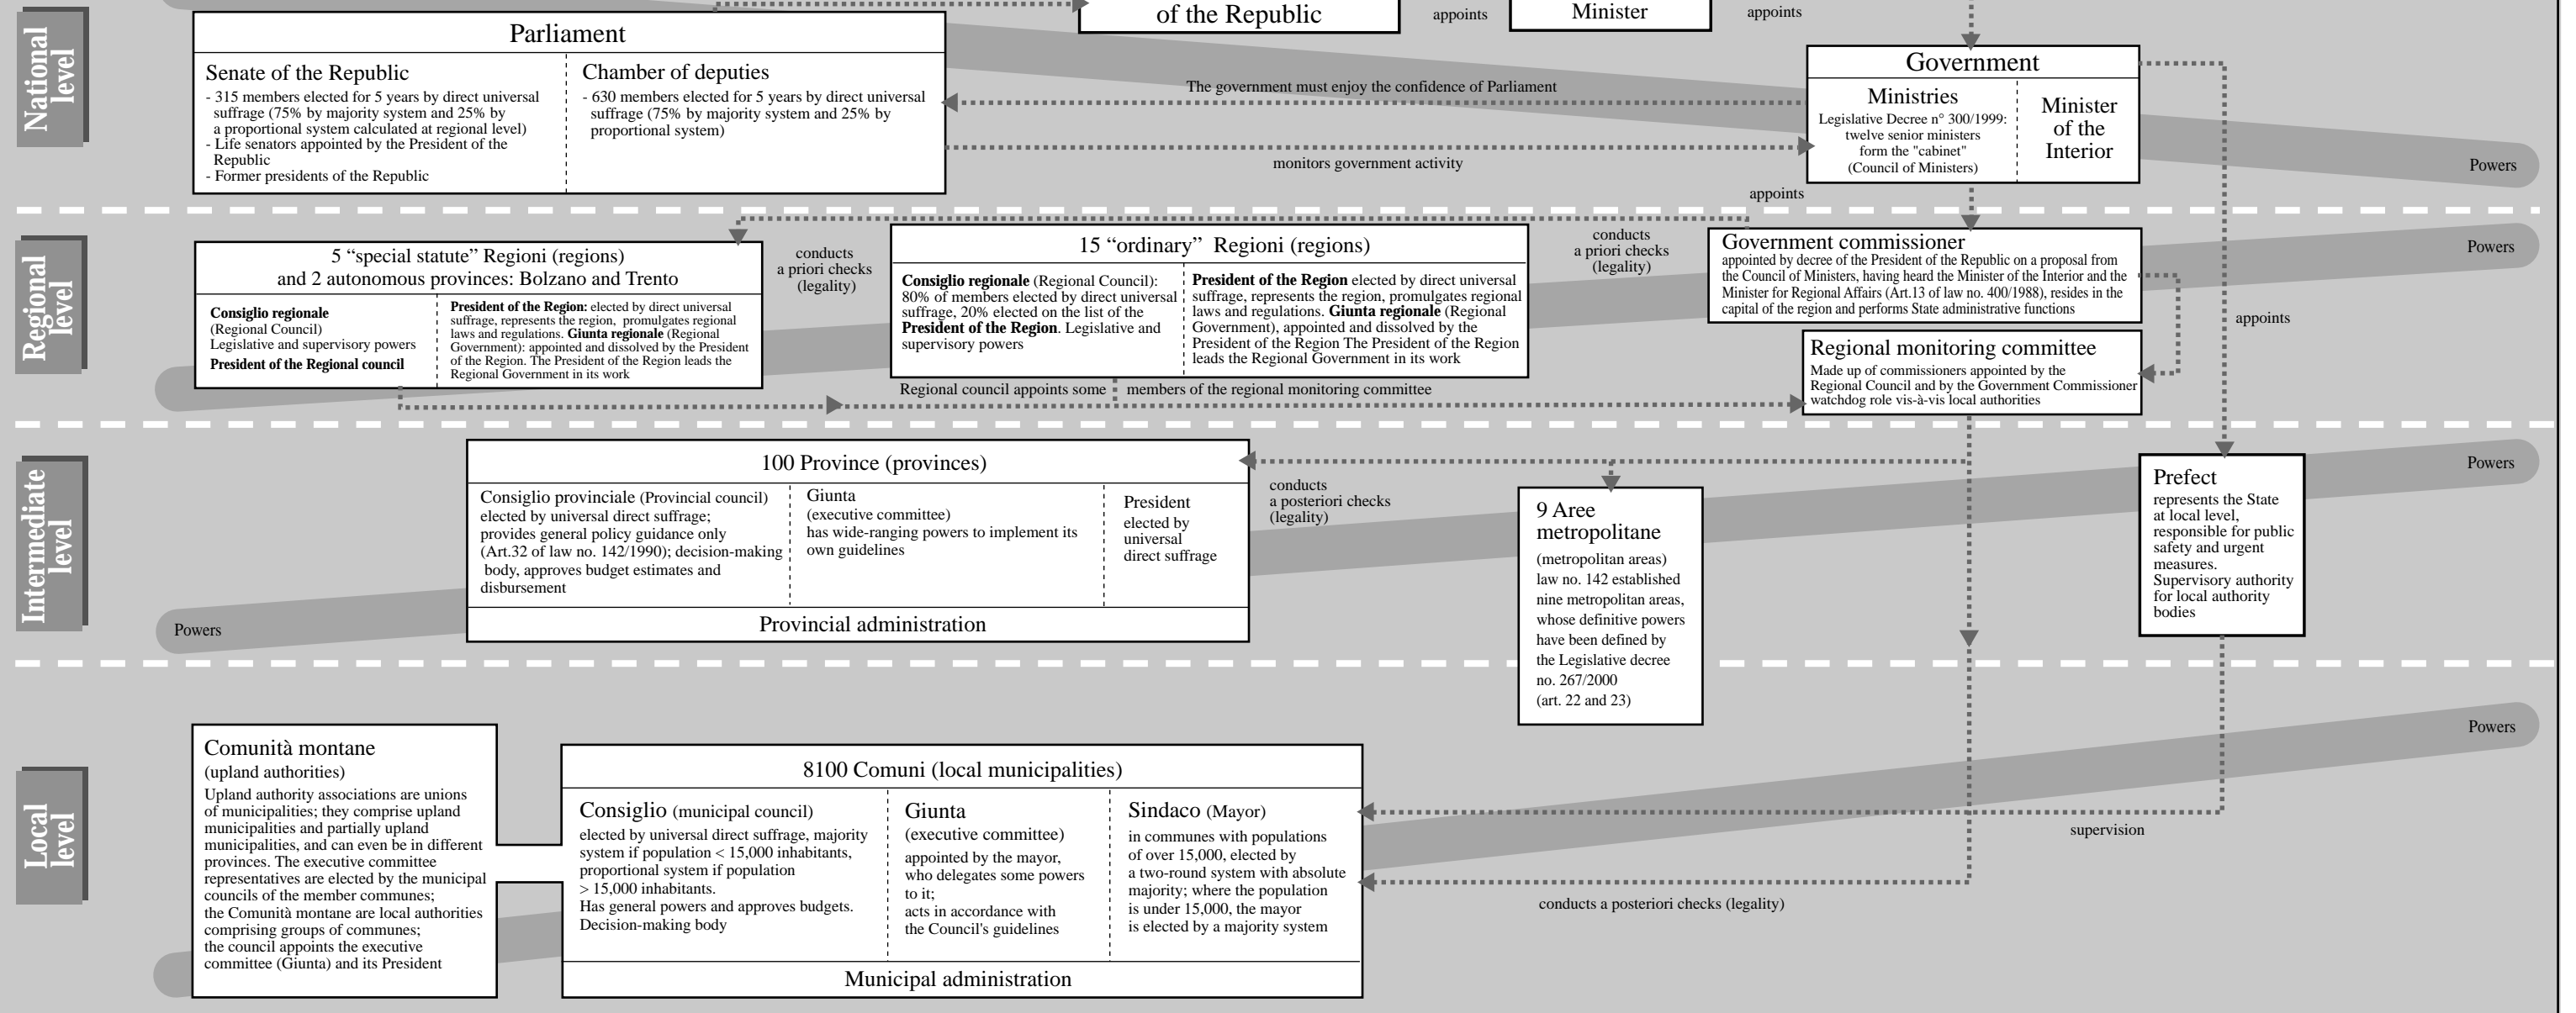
of the Republic

appoints

Minister

appoints

National level

Parliament

Senate of the Republic
- 315 members elected for 5 years by direct universal suffrage (75% by majority system and 25% by a proportional system calculated at regional level)
- Life senators appointed by the President of the Republic
- Former presidents of the Republic

Chamber of deputies
- 630 members elected for 5 years by direct universal suffrage (75% by majority system and 25% by proportional system)

The government must enjoy the confidence of Parliament

monitors government activity

Government

Ministries
Legislative Decree n° 300/1999: twelve senior ministers form the "cabinet" (Council of Ministers)

Minister of the Interior

Powers

appoints

Regional level

5 “special statute” Regioni (regions) and 2 autonomous provinces: Bolzano and Trento

Consiglio regionale (Regional Council) Legislative and supervisory powers
President of the Regional council

President of the Region: elected by direct universal suffrage, represents the region, promulgates regional laws and regulations. Giunta regionale (Regional Government): appointed and dissolved by the President of the Region. The President of the Region leads the Regional Government in its work

conducts a priori checks (legality)

15 “ordinary” Regioni (regions)

Consiglio regionale (Regional Council): 80% of members elected by direct universal suffrage, 20% elected on the list of the President of the Region. Legislative and supervisory powers

President of the Region elected by direct universal suffrage, represents the region, promulgates regional laws and regulations. Giunta regionale (Regional Government), appointed and dissolved by the President of the Region The President of the Region leads the Regional Government in its work

conducts a priori checks (legality)

Government commissioner
appointed by decree of the President of the Republic on a proposal from the Council of Ministers, having heard the Minister of the Interior and the Minister for Regional Affairs (Art.13 of law no. 400/1988), resides in the capital of the region and performs State administrative functions

Powers

appoints

Regional monitoring committee
Made up of commissioners appointed by the Regional Council and by the Government Commissioner watchdog role vis-à-vis local authorities

Regional council appoints some members of the regional monitoring committee

Intermediate level

100 Province (provinces)

Consiglio provinciale (Provincial council) elected by universal direct suffrage; provides general policy guidance only (Art.32 of law no. 142/1990); decision-making body, approves budget estimates and disbursement

Giunta (executive committee) has wide-ranging powers to implement its own guidelines

President elected by universal direct suffrage

Provincial administration

Powers

conducts a posteriori checks (legality)

9 Aree metropolitane
(metropolitan areas) law no. 142 established nine metropolitan areas, whose definitive powers have been defined by the Legislative decree no. 267/2000 (art. 22 and 23)

Prefect
represents the State at local level, responsible for public safety and urgent measures. Supervisory authority for local authority bodies

Powers

Local level

Comunità montane
(upland authorities)
Upland authority associations are unions of municipalities; they comprise upland municipalities and partially upland municipalities, and can even be in different provinces. The executive committee representatives are elected by the municipal councils of the member communes; the Comunità montane are local authorities comprising groups of communes; the council appoints the executive committee (Giunta) and its President

8100 Comuni (local municipalities)

Consiglio (municipal council)
elected by universal direct suffrage, majority system if population < 15,000 inhabitants, proportional system if population > 15,000 inhabitants. Has general powers and approves budgets. Decision-making body

Giunta (executive committee)
appointed by the mayor, who delegates some powers to it; acts in accordance with the Council's guidelines

Sindaco (Mayor)
in communes with populations of over 15,000, elected by a two-round system with absolute majority; where the population is under 15,000, the mayor is elected by a majority system

Municipal administration

Powers

supervision

conducts a posteriori checks (legality)